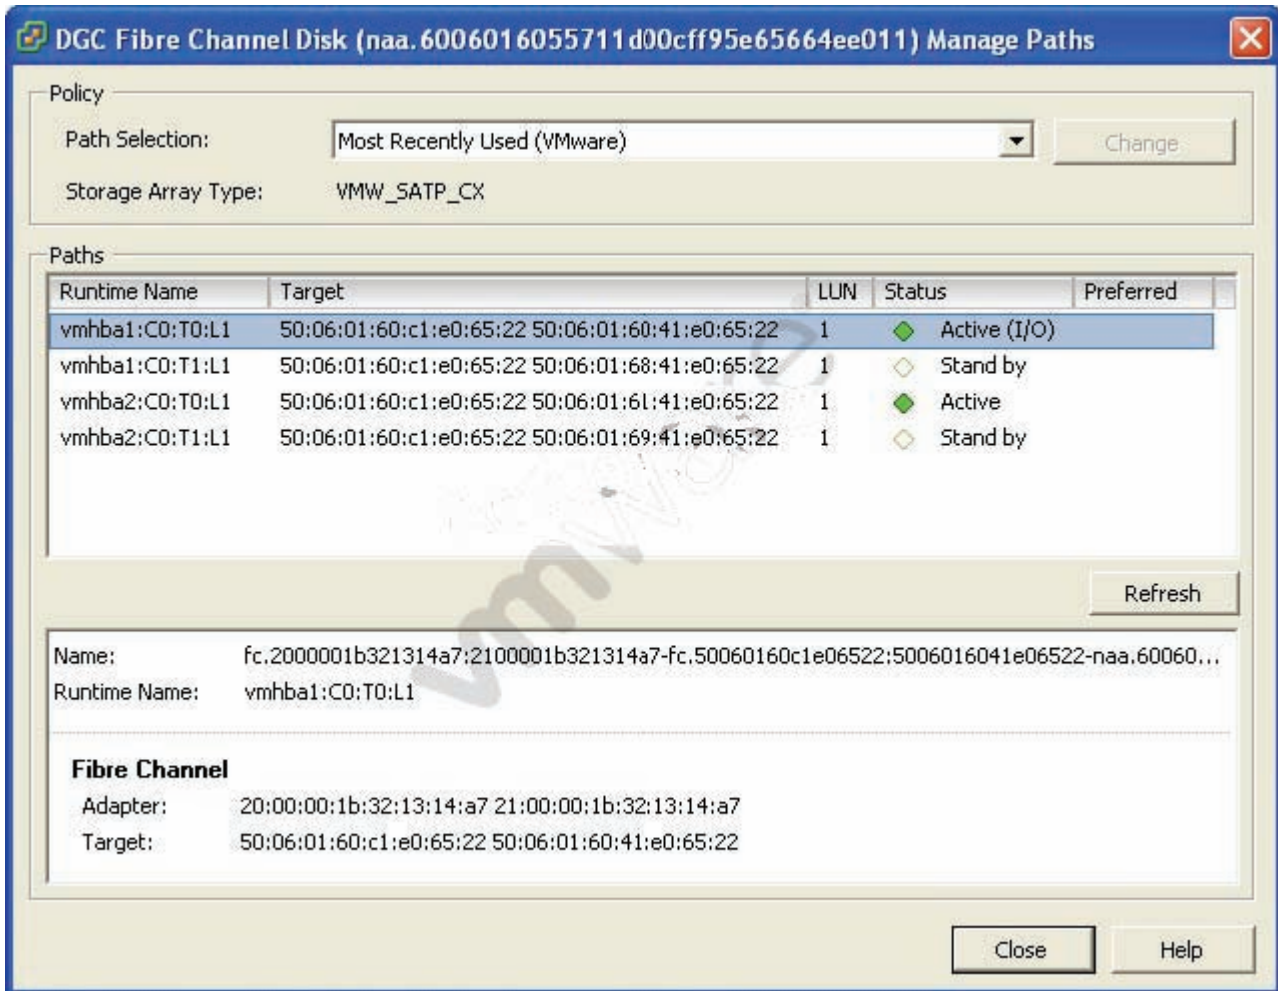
DGC Fibre Channel Disk (naa.6006016055711d00cff95e65664ee011) Manage Paths

Policy

Path Selection: Most Recently Used (VMware) Change

Storage Array Type: VMW_SATP_CX

Paths

| Runtime Name | Target | LUN | Status | Preferred |
|---|---|---|---|---|
| vmhba1:C0:T0:L1 | 50:06:01:60:c1:e0:65:22 50:06:01:60:41:e0:65:22 | 1 | Active (I/O) | |
| vmhba1:C0:T1:L1 | 50:06:01:60:c1:e0:65:22 50:06:01:68:41:e0:65:22 | 1 | Stand by | |
| vmhba2:C0:T0:L1 | 50:06:01:60:c1:e0:65:22 50:06:01:61:41:e0:65:22 | 1 | Active | |
| vmhba2:C0:T1:L1 | 50:06:01:60:c1:e0:65:22 50:06:01:69:41:e0:65:22 | 1 | Stand by | |

Refresh

Name: fc.2000001b321314a7:2100001b321314a7-fc.50060160c1e06522:5006016041e06522-naa.60060...
Runtime Name: vmhba1:C0:T0:L1

Fibre Channel
Adapter: 20:00:00:1b:32:13:14:a7 21:00:00:1b:32:13:14:a7
Target: 50:06:01:60:c1:e0:65:22 50:06:01:60:41:e0:65:22

Close Help